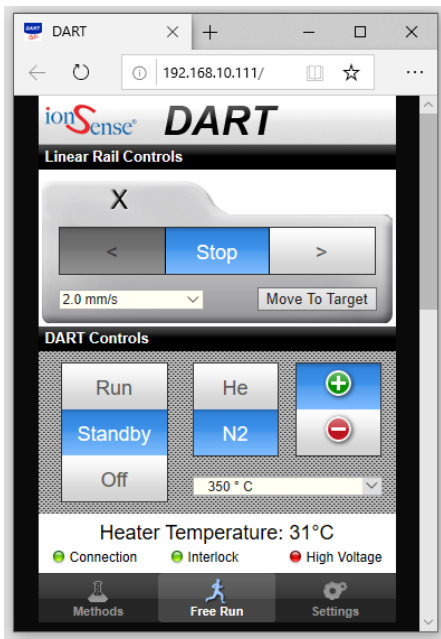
DART

192.168.10.111/

ionSense DART

Linear Rail Controls

X

<
Stop
>

2.0 mm/s
Move To Target

DART Controls

Run
Standby
Off

He
N2

350 ° C

Heater Temperature: 31°C

Connection
Interlock
High Voltage

Methods
Free Run
Settings